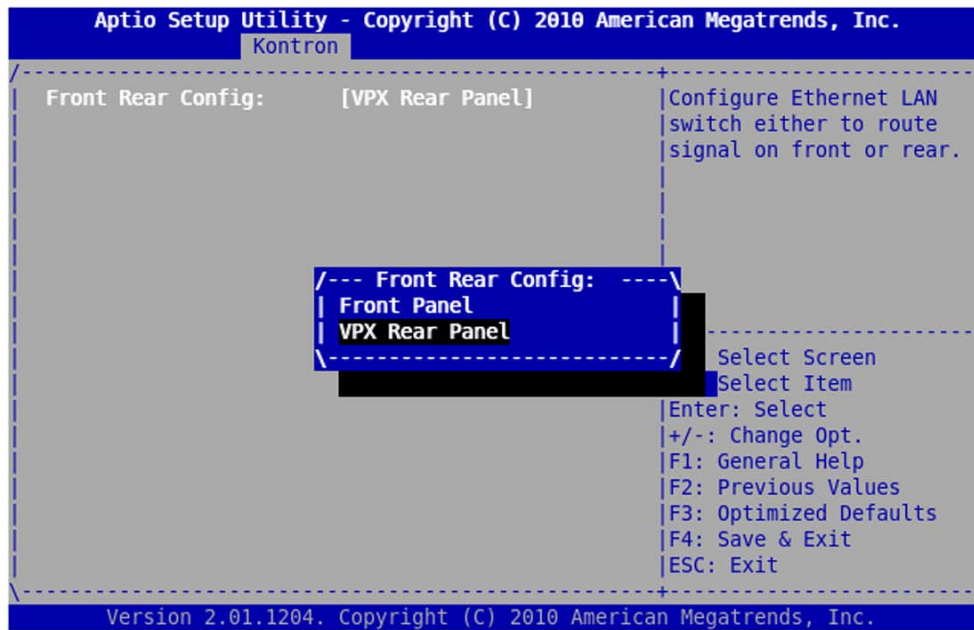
Aptio Setup Utility - Copyright (C) 2010 American Megatrends, Inc.
Kontron

Front Rear Config: [VPX Rear Panel]

Configure Ethernet LAN switch either to route signal on front or rear.

Front Rear Config:
Front Panel
VPX Rear Panel

Select Screen
Select Item
Enter: Select
+/-: Change Opt.
F1: General Help
F2: Previous Values
F3: Optimized Defaults
F4: Save & Exit
ESC: Exit

Version 2.01.1204. Copyright (C) 2010 American Megatrends, Inc.